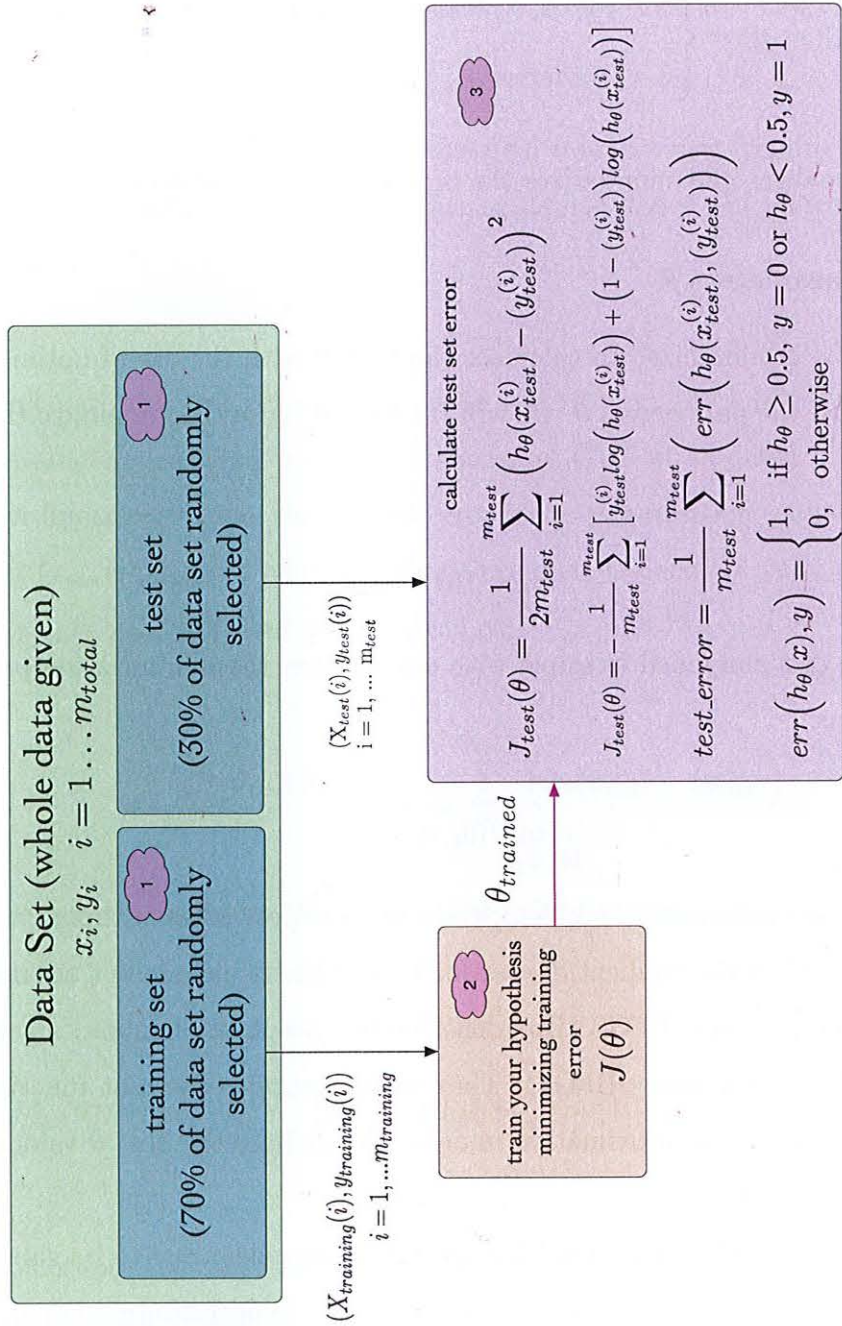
Data Set (whole data given)
$x_i, y_i \quad i = 1 \ldots m_{total}$

1

training set
(70% of data set randomly selected)

1

test set
(30% of data set randomly selected)

$(X_{training}(i), y_{training}(i))$
$i = 1, \ldots m_{training}$

2

train your hypothesis minimizing training error
$J(\theta)$

$\theta_{trained}$

$(X_{test}(i), y_{test}(i))$
$i = 1, \ldots m_{test}$

3

calculate test set error

$J_{test}(\theta) = \frac{1}{2m_{test}} \sum_{i=1}^{m_{test}} \left( h_\theta(x_{test}^{(i)}) - (y_{test}^{(i)}) \right)^2$

$J_{test}(\theta) = -\frac{1}{m_{test}} \sum_{i=1}^{m_{test}} \left[ y_{test}^{(i)} log\left(h_\theta(x_{test}^{(i)})\right) + \left(1 - (y_{test}^{(i)})\right) log\left(h_\theta(x_{test}^{(i)})\right) \right]$

$test\_error = \frac{1}{m_{test}} \sum_{i=1}^{m_{test}} \left( err\left( h_\theta(x_{test}^{(i)}), (y_{test}^{(i)}) \right) \right)$

$err\left(h_\theta(x), y\right) = \begin{cases} 1, & \text{if } h_\theta \geq 0.5,\ y = 0 \text{ or } h_\theta < 0.5, y = 1 \\ 0, & \text{otherwise} \end{cases}$